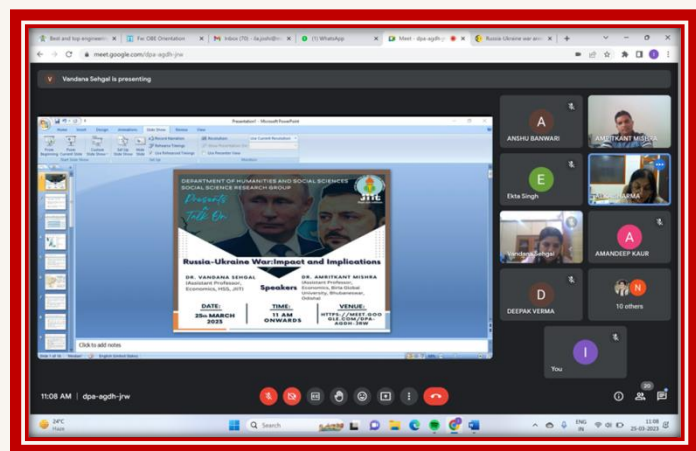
Best and top engineering | For CBE Orientation | Inbox (70) - ita.joshi@ | (1) WhatsApp | Meet - dpa-agdh-jrw | Russia-Ukraine war and

meet.google.com/dpa-agdh-jrw

Vandana Sehgal is presenting

Presentation1 - Microsoft PowerPoint

DEPARTMENT OF HUMANITIES AND SOCIAL SCIENCES
SOCIAL SCIENCE RESEARCH GROUP

Presents
Talk On

JIIT

Russia-Ukraine War:Impact and Implications

DR. VANDANA SEHGAL
(Assistant Professor, Economics, HSS, JIIT)

Speakers

DR. AMRITKANT MISHRA
(Assistant Professor, Economics, Birla Global University, Bhubaneswar, Odisha)

DATE:
25th MARCH 2023

TIME:
11 AM ONWARDS

VENUE:
HTTPS://MEET.GOOGLE.COM/DPA-AGDH-JRW

Click to add notes

ANSHU BANWARI
AMRITKANT MISHRA
Ekta Singh
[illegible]ARMA
Vandana Sehgal
AMANDEEP KAUR
DEEPAK VERMA
10 others
You

11:08 AM | dpa-agdh-jrw

24°C
Haze

Search

ENG
IN

11:08
25-03-2023